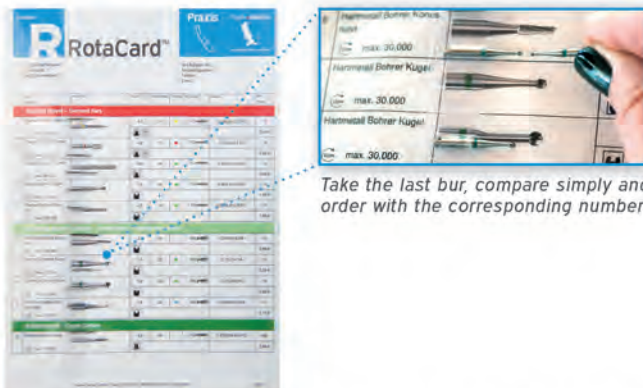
R RotaCard™

Praxis

Hartmetall Bohrer Konus

max. 30.000

Hartmetall Bohrer Kugel

max. 30.000

Hartmetall Bohrer Kugel

max. 30.000

Take the last bur, compare simply and order with the corresponding number